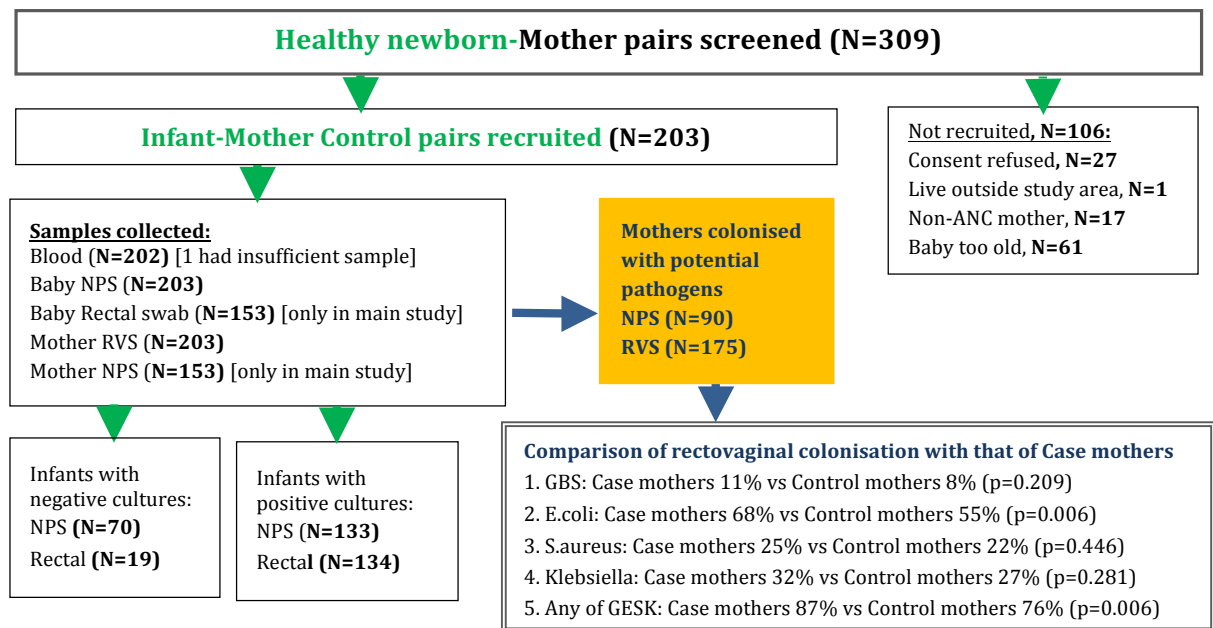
Healthy newborn-Mother pairs screened (N=309)

Infant-Mother Control pairs recruited (N=203)

Not recruited, N=106:
Consent refused, N=27
Live outside study area, N=1
Non-ANC mother, N=17
Baby too old, N=61

Samples collected:
Blood (N=202) [1 had insufficient sample]
Baby NPS (N=203)
Baby Rectal swab (N=153) [only in main study]
Mother RVS (N=203)
Mother NPS (N=153) [only in main study]

Mothers colonised with potential pathogens
NPS (N=90)
RVS (N=175)

Infants with negative cultures:
NPS (N=70)
Rectal (N=19)

Infants with positive cultures:
NPS (N=133)
Rectal (N=134)

Comparison of rectovaginal colonisation with that of Case mothers
1. GBS: Case mothers 11% vs Control mothers 8% (p=0.209)
2. E.coli: Case mothers 68% vs Control mothers 55% (p=0.006)
3. S.aureus: Case mothers 25% vs Control mothers 22% (p=0.446)
4. Klebsiella: Case mothers 32% vs Control mothers 27% (p=0.281)
5. Any of GESK: Case mothers 87% vs Control mothers 76% (p=0.006)